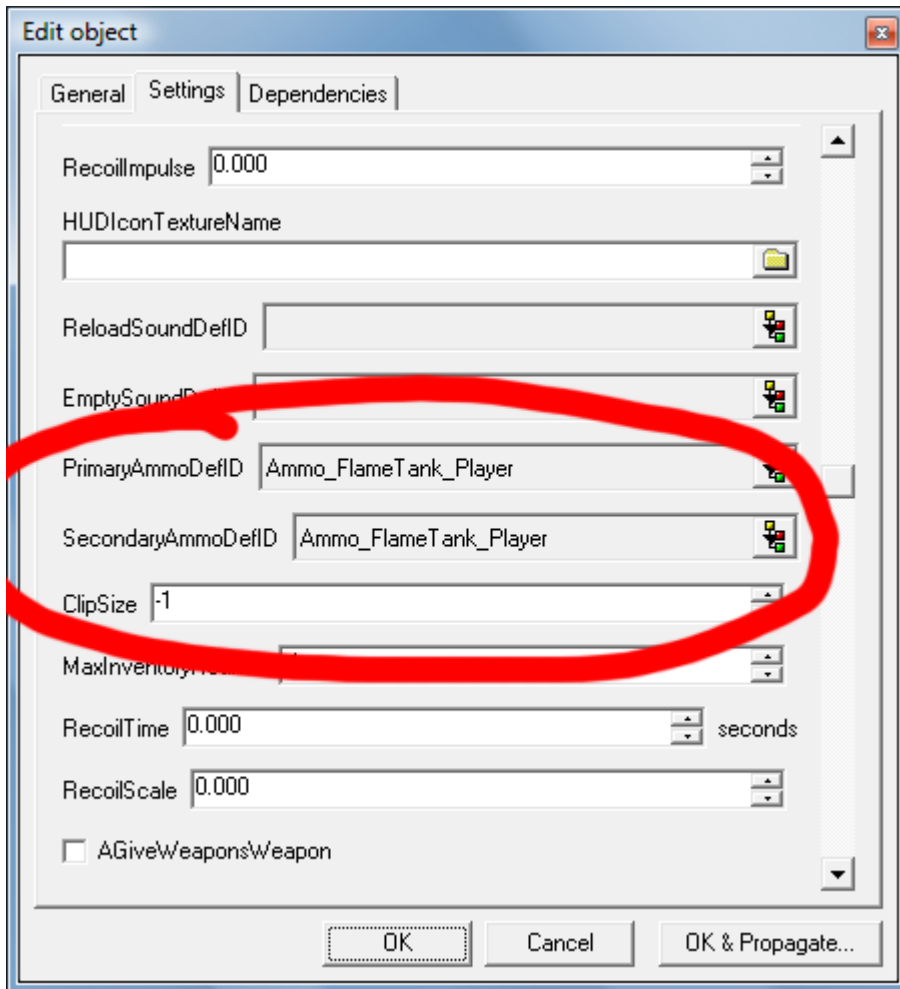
Edit object

General | Settings | Dependencies

RecoilImpulse 0.000

HUDIconTextureName

ReloadSoundDefID

EmptySoundD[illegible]

PrimaryAmmoDefID Ammo_FlameTank_Player

SecondaryAmmoDefID Ammo_FlameTank_Player

ClipSize -1

MaxInventory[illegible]

RecoilTime 0.000 seconds

RecoilScale 0.000

AGiveWeaponsWeapon

OK | Cancel | OK & Propagate...